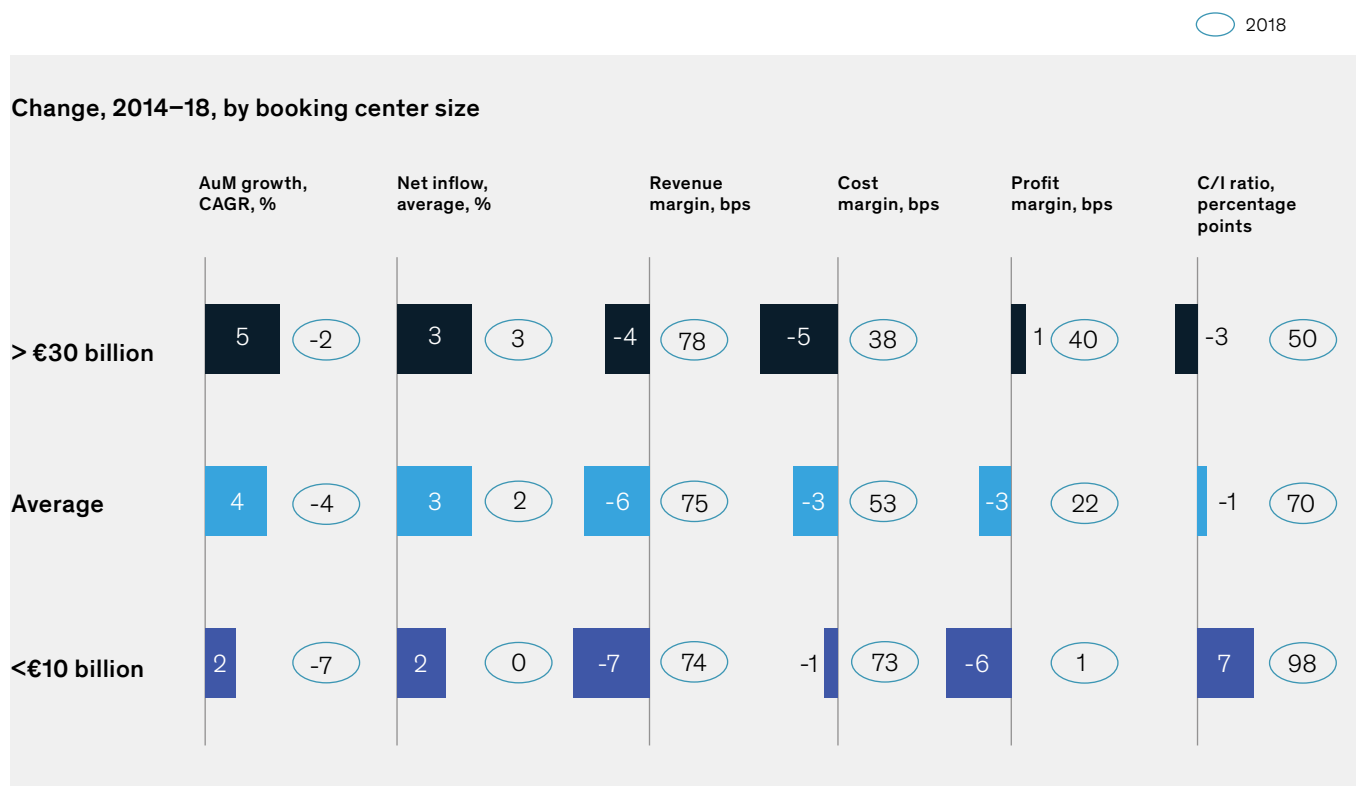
2018

Change, 2014–18, by booking center size

|  | AuM growth, CAGR, % | | Net inflow, average, % | | Revenue margin, bps | | Cost margin, bps | | Profit margin, bps | | C/I ratio, percentage points | |
|---|---|---|---|---|---|---|---|---|---|---|---|---|
| > €30 billion | 5 | -2 | 3 | 3 | -4 | 78 | -5 | 38 | 1 | 40 | -3 | 50 |
| Average | 4 | -4 | 3 | 2 | -6 | 75 | -3 | 53 | -3 | 22 | -1 | 70 |
| <€10 billion | 2 | -7 | 2 | 0 | -7 | 74 | -1 | 73 | -6 | 1 | 7 | 98 |